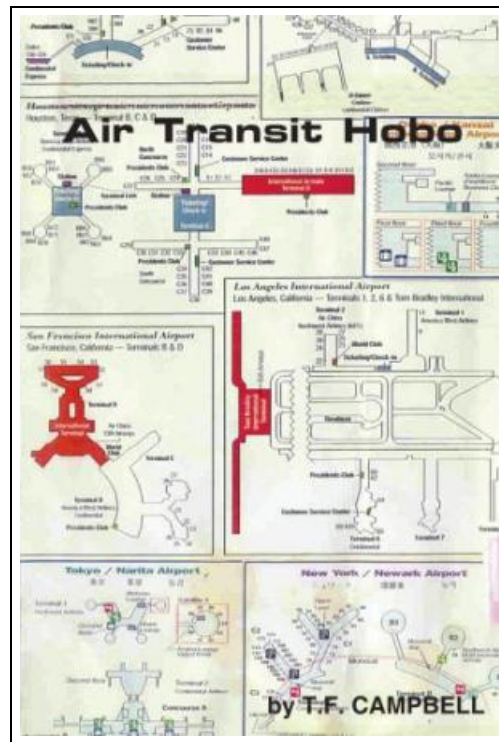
Air Transit Hobo

Los Angeles International Airport

Los Angeles, California — Terminals 1, 2, 6 & Tom Bradley International

San Francisco International Airport

San Francisco, California — Terminals B & D

Tokyo / Narita Airport

New York / Newark Airport

by T.F. CAMPBELL